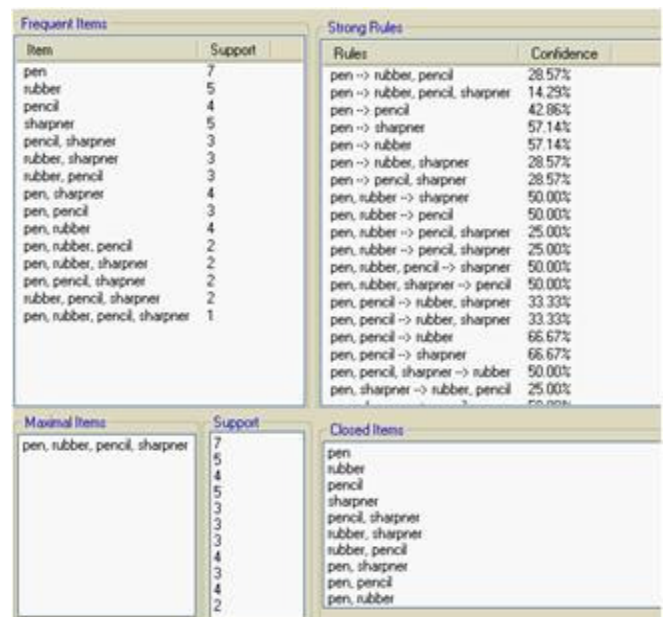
Frequent Items

| Item | Support |
|---|---|
| pen | 7 |
| rubber | 5 |
| pencil | 4 |
| sharpner | 5 |
| pencil, sharpner | 3 |
| rubber, sharpner | 3 |
| rubber, pencil | 3 |
| pen, sharpner | 4 |
| pen, pencil | 3 |
| pen, rubber | 4 |
| pen, rubber, pencil | 2 |
| pen, rubber, sharpner | 2 |
| pen, pencil, sharpner | 2 |
| rubber, pencil, sharpner | 2 |
| pen, rubber, pencil, sharpner | 1 |

Strong Rules

| Rules | Confidence |
|---|---|
| pen --> rubber, pencil | 28.57% |
| pen --> rubber, pencil, sharpner | 14.29% |
| pen --> pencil | 42.86% |
| pen --> sharpner | 57.14% |
| pen --> rubber | 57.14% |
| pen --> rubber, sharpner | 28.57% |
| pen --> pencil, sharpner | 28.57% |
| pen, rubber --> sharpner | 50.00% |
| pen, rubber --> pencil | 50.00% |
| pen, rubber --> pencil, sharpner | 25.00% |
| pen, rubber --> pencil, sharpner | 25.00% |
| pen, rubber, pencil --> sharpner | 50.00% |
| pen, rubber, sharpner --> pencil | 50.00% |
| pen, pencil --> rubber, sharpner | 33.33% |
| pen, pencil --> rubber, sharpner | 33.33% |
| pen, pencil --> rubber | 66.67% |
| pen, pencil --> sharpner | 66.67% |
| pen, pencil, sharpner --> rubber | 50.00% |
| pen, sharpner --> rubber, pencil | 25.00% |
| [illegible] | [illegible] |

Maximal Items
pen, rubber, pencil, sharpner

Support
7
5
4
5
3
3
3
4
3
4
2

Closed Items
pen
rubber
pencil
sharpner
pencil, sharpner
rubber, sharpner
rubber, pencil
pen, sharpner
pen, pencil
pen, rubber